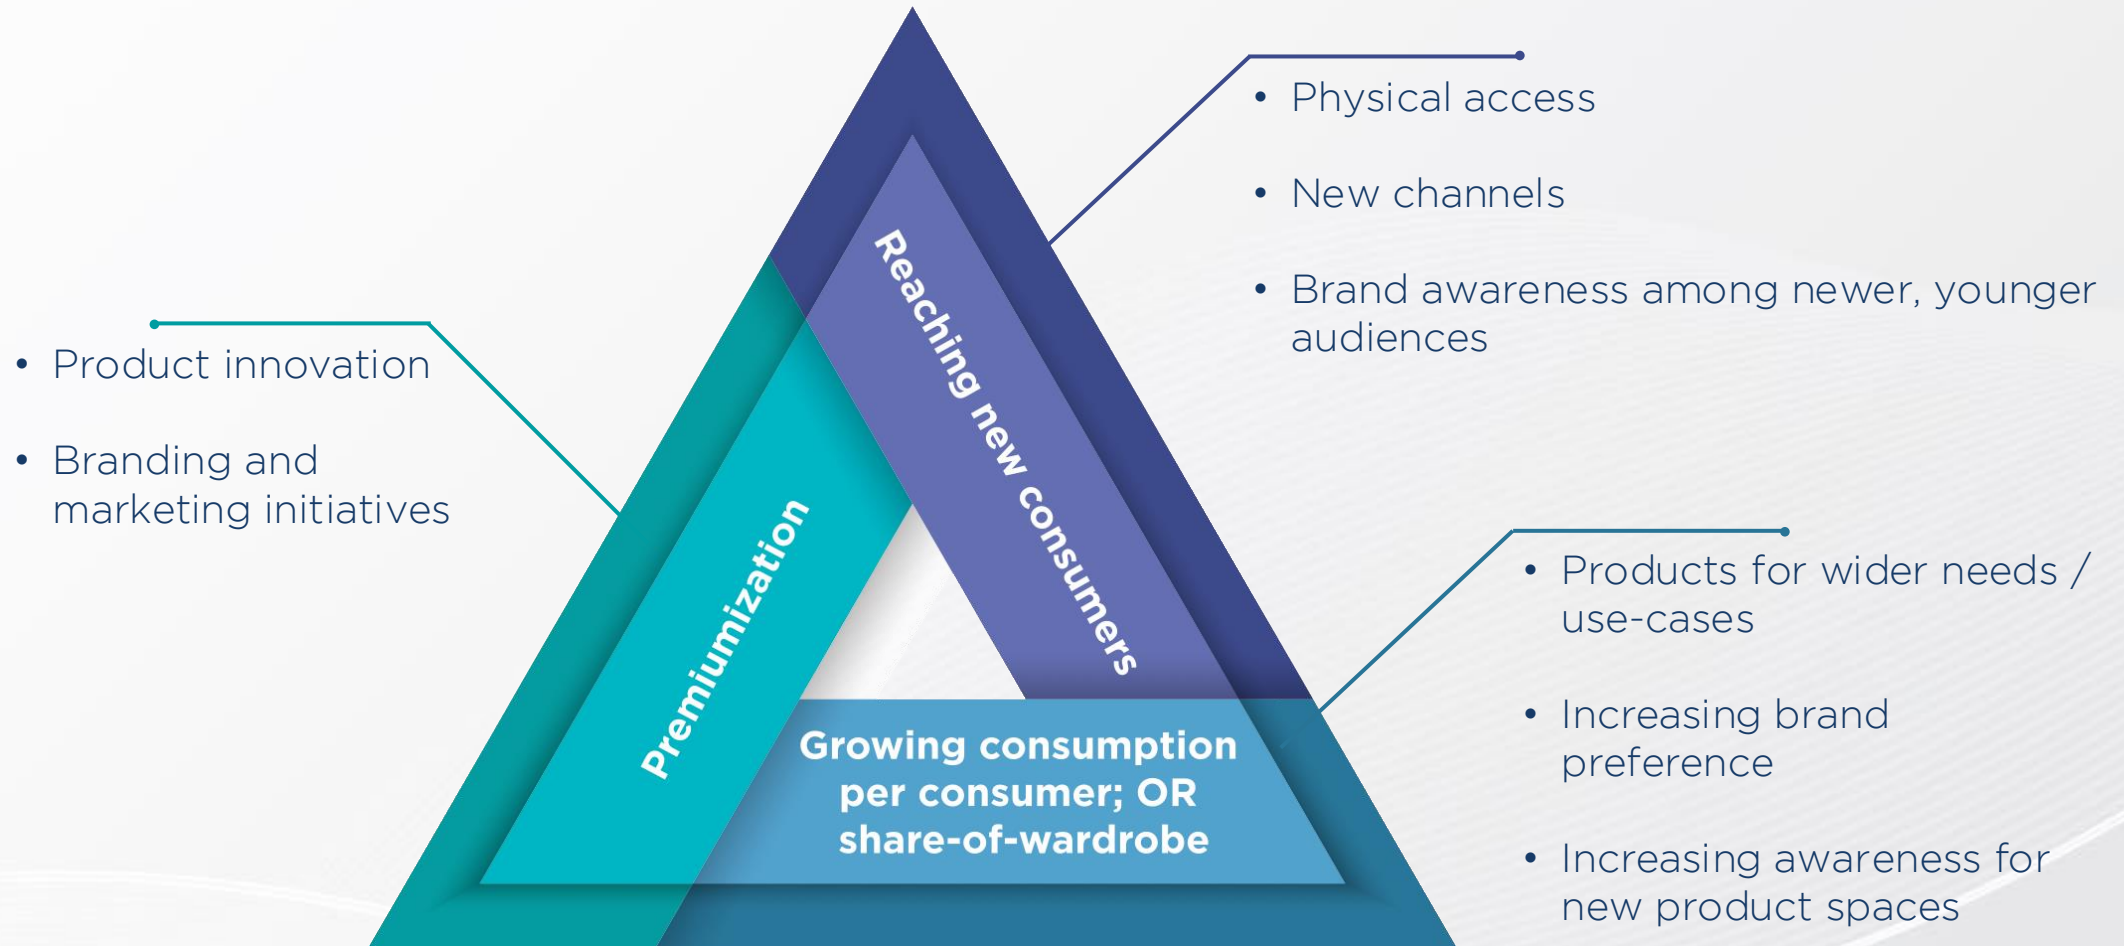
- Physical access
- New channels
- Brand awareness among newer, younger audiences

- Product innovation
- Branding and marketing initiatives

Reaching new consumers

Premiumization

Growing consumption per consumer; OR share-of-wardrobe

- Products for wider needs / use-cases
- Increasing brand preference
- Increasing awareness for new product spaces